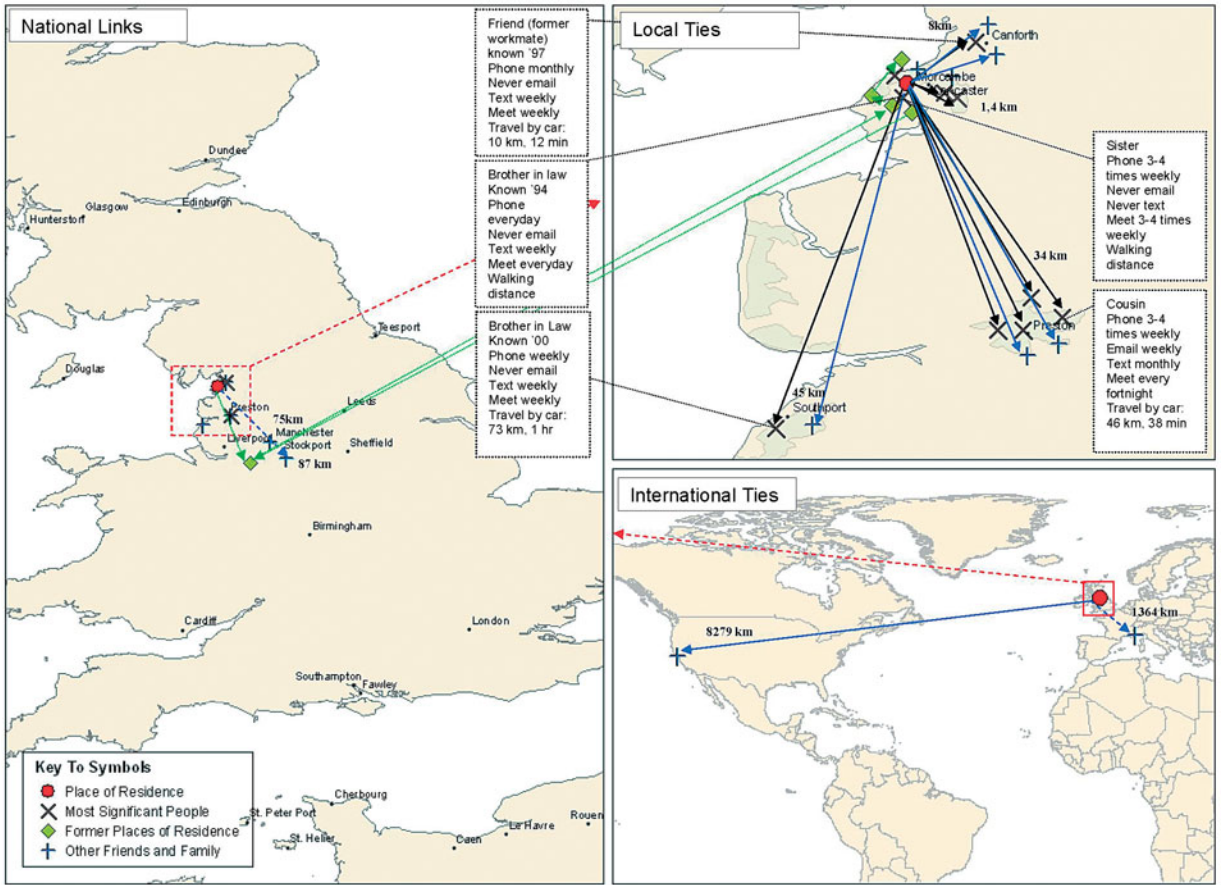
National Links

Dundee
Glasgow
Edinburgh
Hunterstorf
Teesport
Douglas
Preston
75km
Leeds
Liverpool
Manchester
Stockport
Sheffield
87 km
Birmingham
Cardiff
London
Southampton
Fawley
Cherbourg
St. Peter Port
St. Helier
Caen
Le Havre
Rouen

Key To Symbols
Place of Residence
Most Significant People
Former Places of Residence
Other Friends and Family

Friend (former workmate) known `97
Phone monthly
Never email
Text weekly
Meet weekly
Travel by car: 10 km, 12 min

Brother in law
Known `94
Phone everyday
Never email
Text weekly
Meet everyday
Walking distance

Brother in Law
Known `00
Phone weekly
Never email
Text weekly
Meet weekly
Travel by car: 73 km, 1 hr

Local Ties

8km
Canforth
Morecambe
Lancaster
1,4 km
34 km
Preston
45 km
Southport

Sister
Phone 3-4 times weekly
Never email
Never text
Meet 3-4 times weekly
Walking distance

Cousin
Phone 3-4 times weekly
Email weekly
Text monthly
Meet every fortnight
Travel by car: 46 km, 38 min

International Ties

8279 km
1364 km